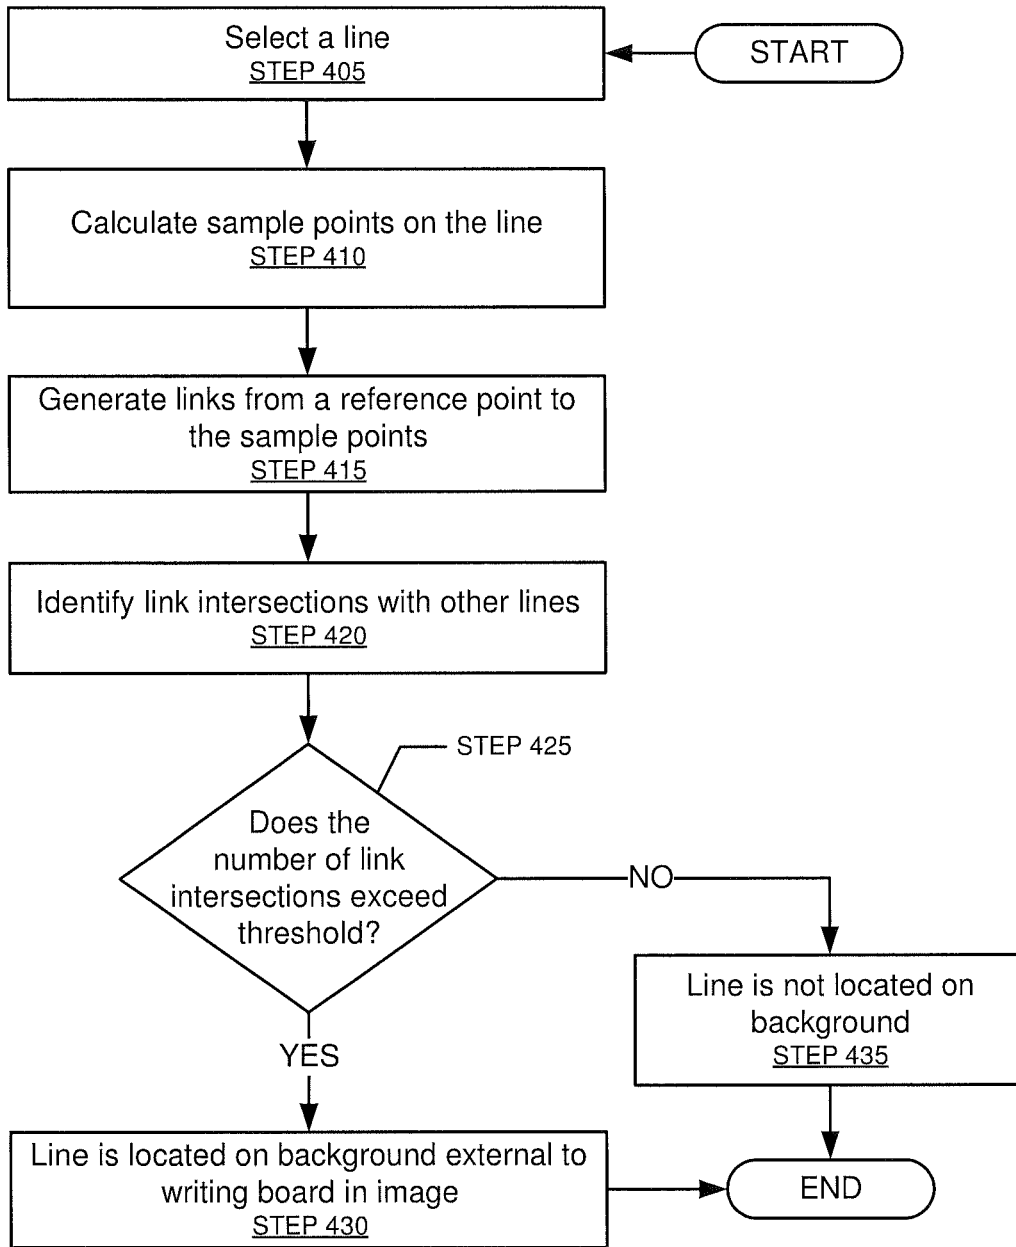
START

Select a line
STEP 405

Calculate sample points on the line
STEP 410

Generate links from a reference point to the sample points
STEP 415

Identify link intersections with other lines
STEP 420

STEP 425

Does the number of link intersections exceed threshold?

NO

Line is not located on background
STEP 435

YES

Line is located on background external to writing board in image
STEP 430

END